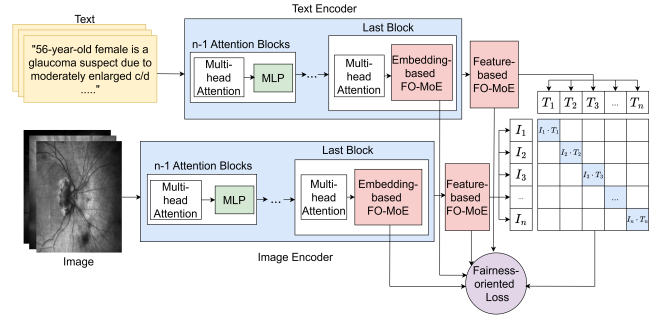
Text

"56-year-old female is a glaucoma suspect due to moderately enlarged c/d ....."

Text Encoder

n-1 Attention Blocks

Multi-head Attention

MLP

...

Last Block

Multi-head Attention

Embedding-based FO-MoE

Feature-based FO-MoE

$T_1$ $T_2$ $T_3$ ... $T_n$

$I_1$ $I_2$ $I_3$ ... $I_n$

$I_1 \cdot T_1$

$I_2 \cdot T_2$

$I_3 \cdot T_3$

$I_n \cdot T_n$

Image

n-1 Attention Blocks

Multi-head Attention

MLP

...

Last Block

Multi-head Attention

Embedding-based FO-MoE

Feature-based FO-MoE

Image Encoder

Fairness-oriented Loss